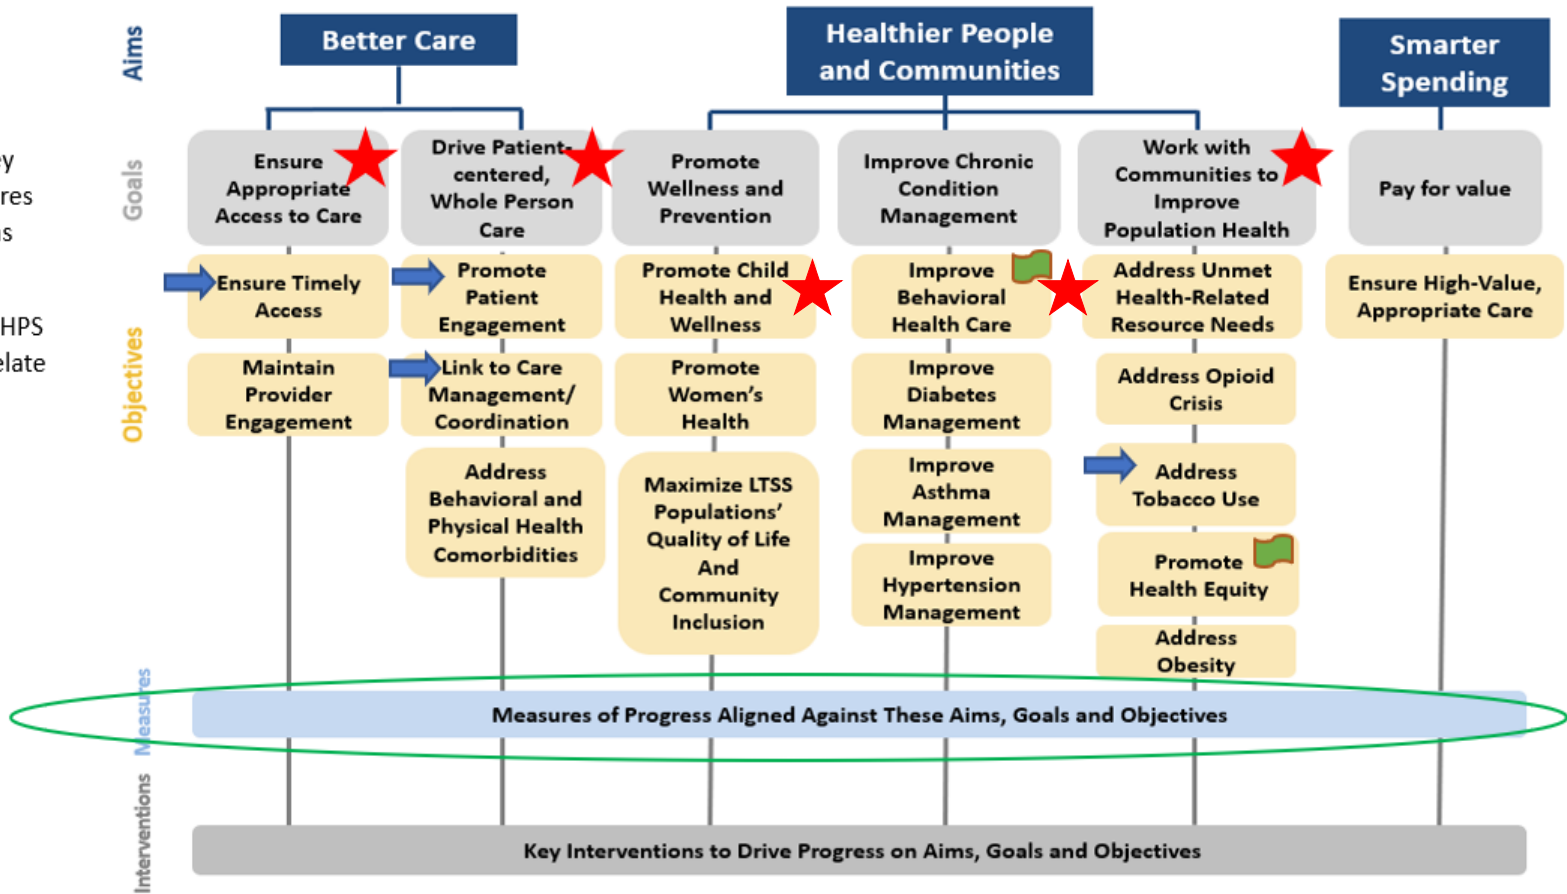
y
res
s

HPS
elate

Aims

Better Care

Healthier People and Communities

Smarter Spending

Goals

Ensure Appropriate Access to Care

Drive Patient-centered, Whole Person Care

Promote Wellness and Prevention

Improve Chronic Condition Management

Work with Communities to Improve Population Health

Pay for value

Objectives

Ensure Timely Access

Promote Patient Engagement

Promote Child Health and Wellness

Improve Behavioral Health Care

Address Unmet Health-Related Resource Needs

Ensure High-Value, Appropriate Care

Maintain Provider Engagement

Link to Care Management/ Coordination

Promote Women's Health

Improve Diabetes Management

Address Opioid Crisis

Address Behavioral and Physical Health Comorbidities

Maximize LTSS Populations' Quality of Life And Community Inclusion

Improve Asthma Management

Address Tobacco Use

Improve Hypertension Management

Promote Health Equity

Address Obesity

Measures

Measures of Progress Aligned Against These Aims, Goals and Objectives

Interventions

Key Interventions to Drive Progress on Aims, Goals and Objectives